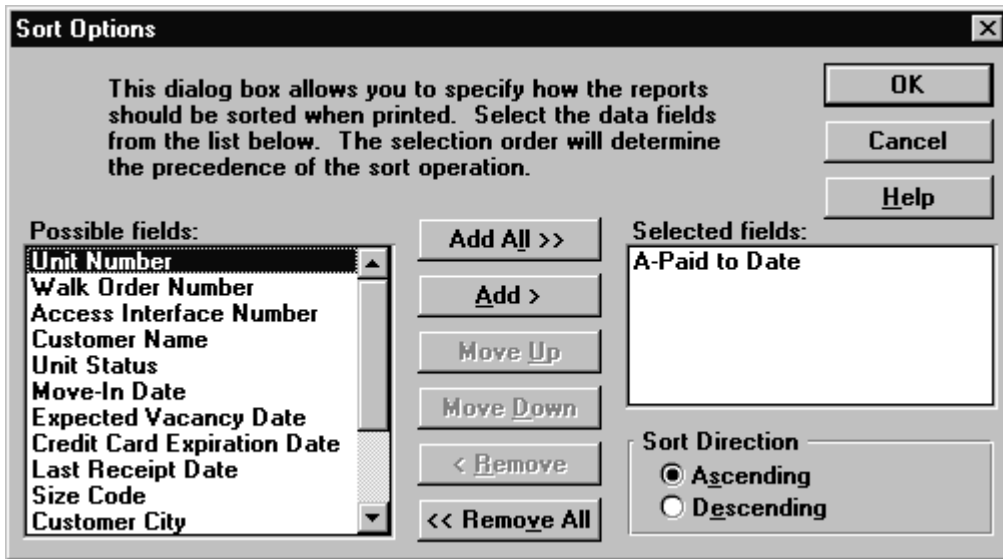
Sort Options

This dialog box allows you to specify how the reports should be sorted when printed. Select the data fields from the list below. The selection order will determine the precedence of the sort operation.

OK

Cancel

Help

Possible fields:

Unit Number
Walk Order Number
Access Interface Number
Customer Name
Unit Status
Move-In Date
Expected Vacancy Date
Credit Card Expiration Date
Last Receipt Date
Size Code
Customer City

Add All >>

Add >

Move Up

Move Down

< Remove

<< Remove All

Selected fields:

A-Paid to Date

Sort Direction

Ascending

Descending